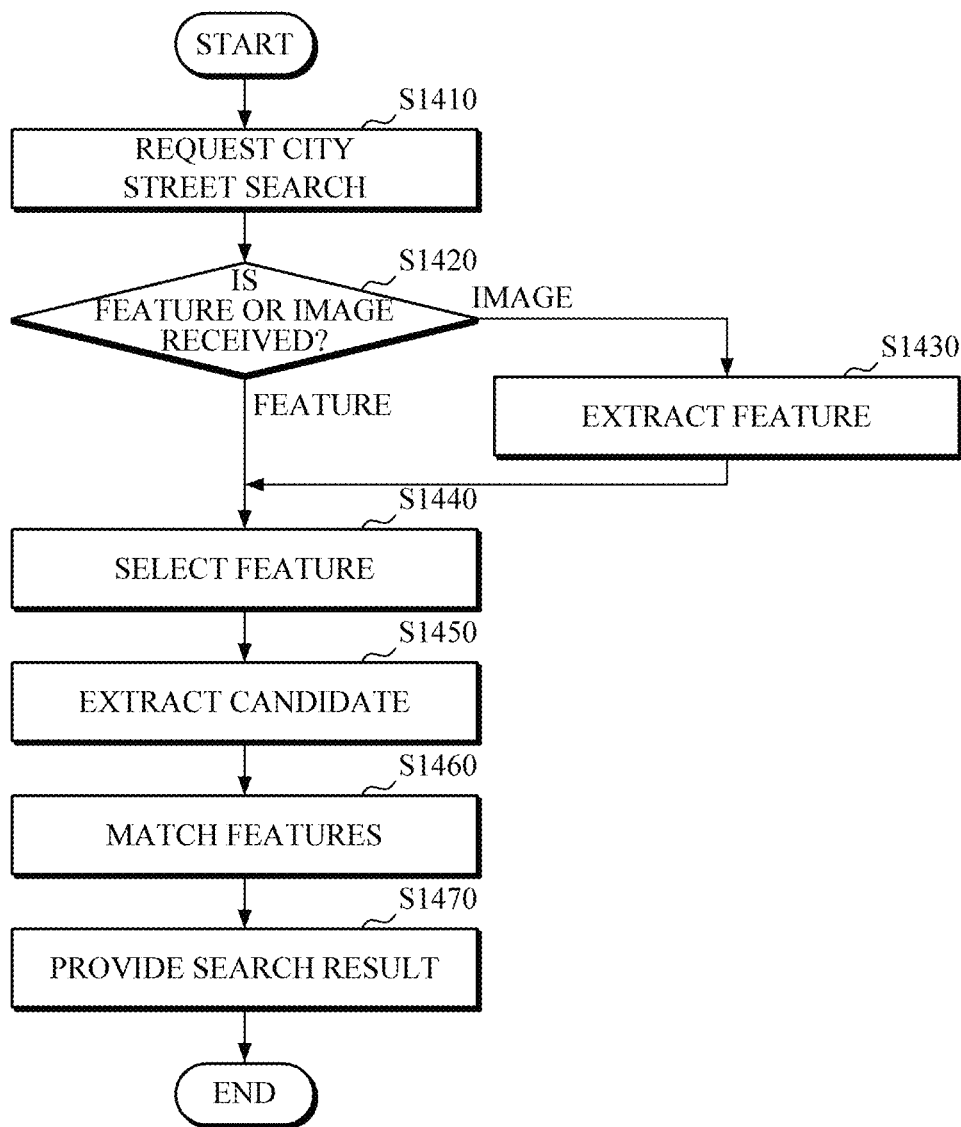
START

S1410

REQUEST CITY STREET SEARCH

S1420

IS FEATURE OR IMAGE RECEIVED?

IMAGE

S1430

EXTRACT FEATURE

FEATURE

S1440

SELECT FEATURE

S1450

EXTRACT CANDIDATE

S1460

MATCH FEATURES

S1470

PROVIDE SEARCH RESULT

END